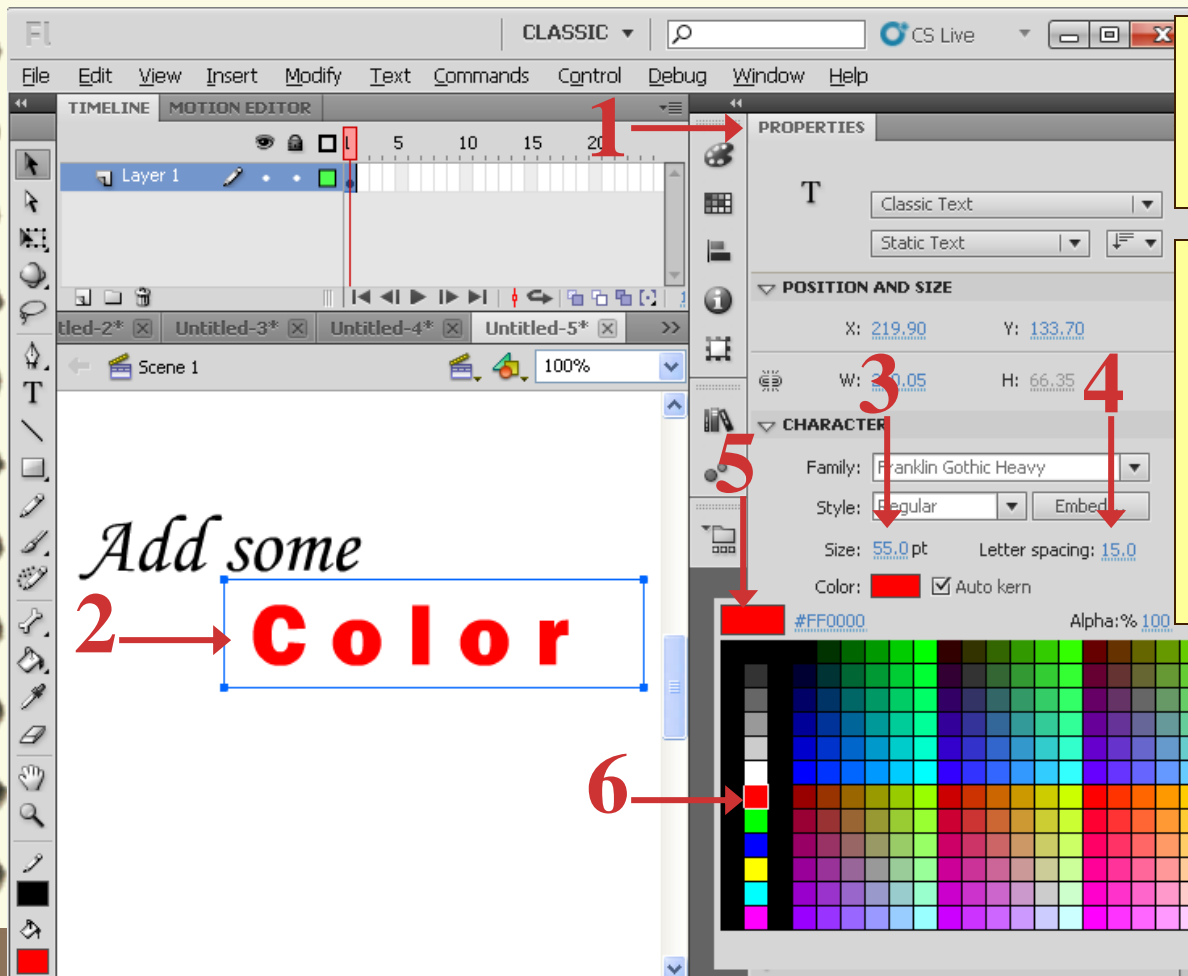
Fl
CLASSIC ▾
CS Live
File Edit View Insert Modify Text Commands Control Debug Window Help
TIMELINE MOTION EDITOR
1
PROPERTIES
5 10 15 20
Layer 1
T
Classic Text
Static Text
POSITION AND SIZE
Untitled-2* Untitled-3* Untitled-4* Untitled-5*
X: 219.90 Y: 133.70
Scene 1
100%
W: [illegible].05 H: 66.35
3
4
CHARACTER
5
Family: Franklin Gothic Heavy
Style: Regular Embed...
Add some
Size: 55.0 pt Letter spacing: 15.0
Color: Auto kern
2
Color
#FF0000 Alpha:% 100
6